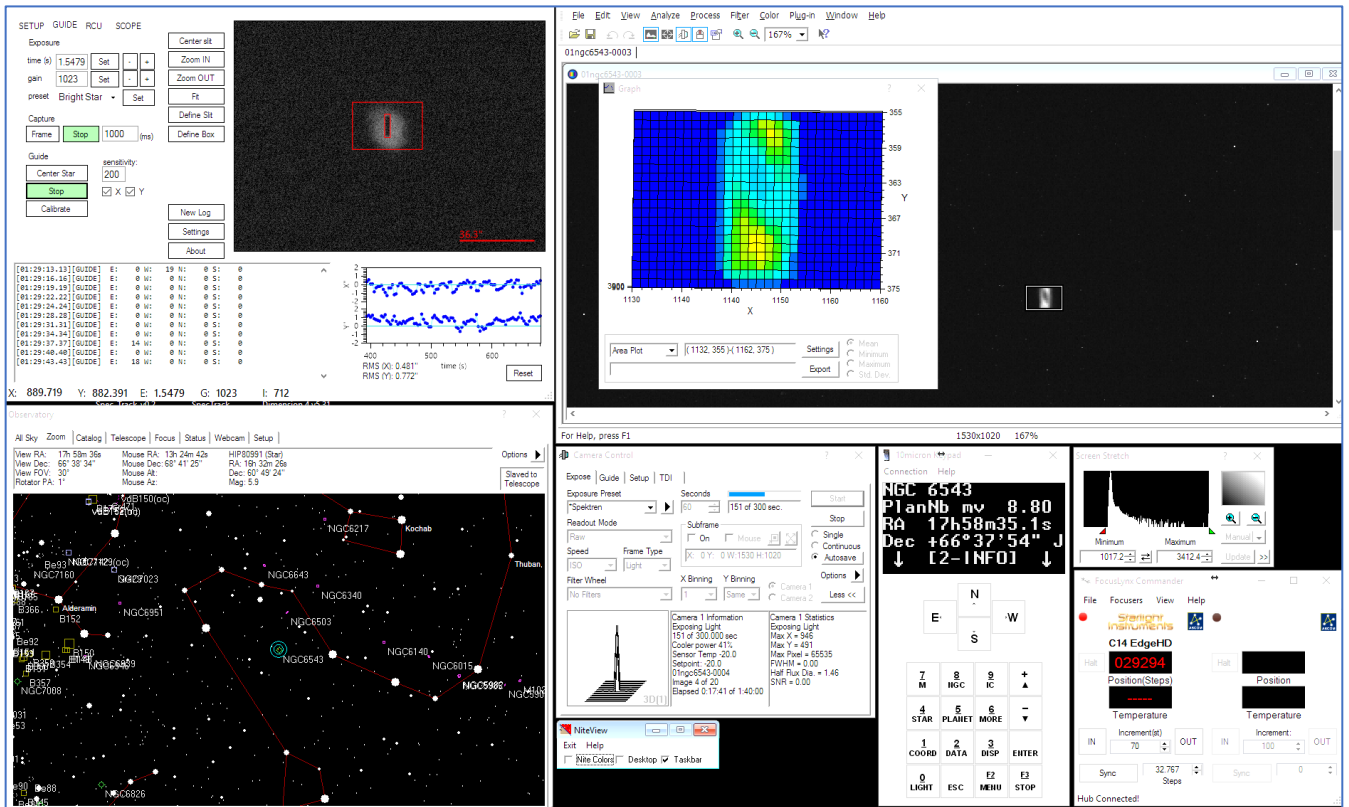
SETUP GUIDE RCU SCOPE

Exposure
time (s) 1.5479 Set - +
gain 1023 Set - +
preset Bright Star Set

Capture
Frame Stop 1000 (ms)

Guide
Center Star
sensitivity:
200
Stop
X Y
Calibrate

Center slit
Zoom IN
Zoom OUT
Fit
Define Slit
Define Box
New Log
Settings
About

[01:29:13.13][GUIDE] E: 0 W: 19 N: 0 S: 0
[01:29:16.16][GUIDE] E: 0 W: 0 N: 0 S: 0
[01:29:19.19][GUIDE] E: 0 W: 0 N: 0 S: 0
[01:29:22.22][GUIDE] E: 0 W: 0 N: 0 S: 0
[01:29:24.24][GUIDE] E: 0 W: 0 N: 0 S: 0
[01:29:28.28][GUIDE] E: 0 W: 0 N: 0 S: 0
[01:29:31.31][GUIDE] E: 0 W: 0 N: 0 S: 0
[01:29:34.34][GUIDE] E: 0 W: 0 N: 0 S: 0
[01:29:37.37][GUIDE] E: 14 W: 0 N: 0 S: 0
[01:29:40.40][GUIDE] E: 0 W: 0 N: 0 S: 0
[01:29:43.43][GUIDE] E: 18 W: 0 N: 0 S: 0

400 500 600
time (s)
RMS (X): 0.481"
RMS (Y): 0.772"
Reset

X: 889.719 Y: 882.391 E: 1.5479 G: 1023 I: 712

File Edit View Analyze Process Filter Color Plug-in Window Help
167%
01ngc6543-0003
01ngc6543-0003
Graph
355
359
363
367
371
375
Y
3000
1130 1140 1150 1160
1140
X
Area Plot
(1132, 355) - (1162, 375)
Settings
Export
Mean
Minimum
Maximum
Std. Dev
For Help, press F1
1530x1020 167%

Observatory
All Sky Zoom Catalog Telescope Focus Status Webcam Setup
View RA: 17h 58m 36s
View Dec: 66° 38' 34"
View FOV: 30°
Rotator PA: 1°
Mouse RA: 13h 24m 42s
Mouse Dec: 68° 41' 25"
Mouse Alt:
Mouse Az:
HIP80991 (Star)
RA: 16h 32m 26s
Dec: 60° 49' 24"
Mag: 5.9
Options
Slaved to Telescope
NGC6217
Kochab
Thuban
NGC7160
NGC7023
NGC6643
NGC6340
Alderamin
B152
NGC6951
NGC6503
NGC6543
NGC6140
NGC6015
NGC5982
B150
NGC6939
B357
NGC7008
NGC6826

Camera Control
Expose Guide Setup TDI
Exposure Preset
*Spektren
Seconds
60
151 of 300 sec.
Start
Stop
Readout Mode
Raw
Subframe
On Mouse
X: 0 Y: 0 W:1530 H:1020
Single
Continuous
Autosave
Speed
ISO
Frame Type
Light
Options
Filter Wheel
No Filters
X Binning
1
Y Binning
Same
Camera 1
Camera 2
Less <<
3D[1]
Camera 1 Information
Exposing Light
151 of 300.000 sec
Cooler power 41%
Sensor Temp -20.0
Setpoint: -20.0
01ngc6543-0004
Image 4 of 20
Elapsed 0:17:41 of 1:40:00
Camera 1 Statistics
Exposing Light
Max X = 946
Max Y = 491
Max Pixel = 65535
FWHM = 0.00
Half Flux Dia. = 1.46
SNR = 0.00

NiteView
Exit Help
Nite Colors Desktop Taskbar

10micron Keypad
Connection Help
NGC 6543
PlanNb mv 8.80
RA 17h58m35.1s
Dec +66°37'54" J
↓ [2-INFO] ↓
N
E W
S
7 M
8 NGC
9 IC
+ ▲
4 STAR
5 PLANET
6 MORE
- ▼
1 COORD
2 DATA
3 DISP
ENTER
0 LIGHT
ESC
F2 MENU
F3 STOP

Screen Stretch
Minimum
Maximum
1017.2
3412.4
Manual
Update >>

FocusLynx Commander
File Focusers View Help
Starlight Instruments
C14 EdgeHD
Halt
029294
Position(Steps)
Temperature
Halt
Position
Temperature
IN
Increment(st)
70
OUT
IN
Increment:
100
OUT
Sync
32.767
Steps
Sync
0
Hub Connected!